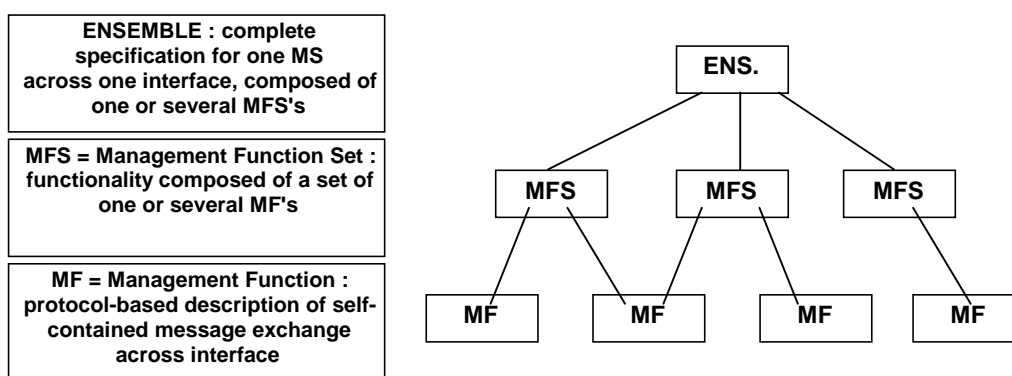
ENSEMBLE : complete specification for one MS across one interface, composed of one or several MFS's

MFS = Management Function Set : functionality composed of a set of one or several MF's

MF = Management Function : protocol-based description of self-contained message exchange across interface

ENS.

MFS

MFS

MFS

MF

MF

MF

MF